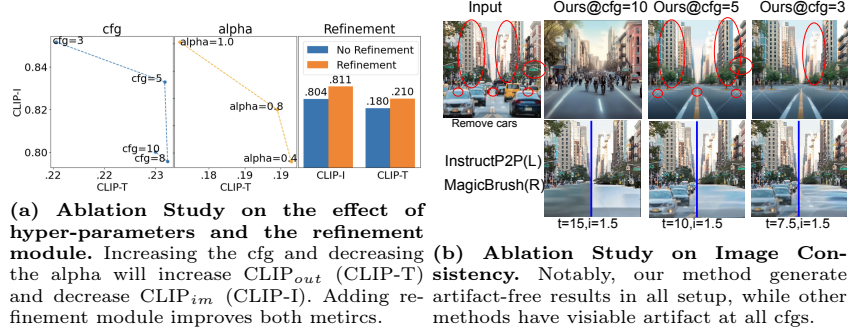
cfg

alpha

Refinement

CLIP-I

0.84

0.82

0.80

cfg=3

cfg=5

cfg=10

cfg=8

.22

.22

.23

CLIP-T

alpha=1.0

alpha=0.8

alpha=0.4

.18

.19

CLIP-T

No Refinement

Refinement

.804

.811

.180

.210

CLIP-I

CLIP-T

(a) **Ablation Study on the effect of hyper-parameters and the refinement module.** Increasing the cfg and decreasing the alpha will increase CLIP$_{out}$ (CLIP-T) and decrease CLIP$_{im}$ (CLIP-I). Adding refinement module improves both metircs.

Input

Ours@cfg=10

Ours@cfg=5

Ours@cfg=3

Remove cars

InstructP2P(L)

MagicBrush(R)

t=15,i=1.5

t=10,i=1.5

t=7.5,i=1.5

(b) **Ablation Study on Image Consistency.** Notably, our method generate artifact-free results in all setup, while other methods have visiable artifact at all cfgs.